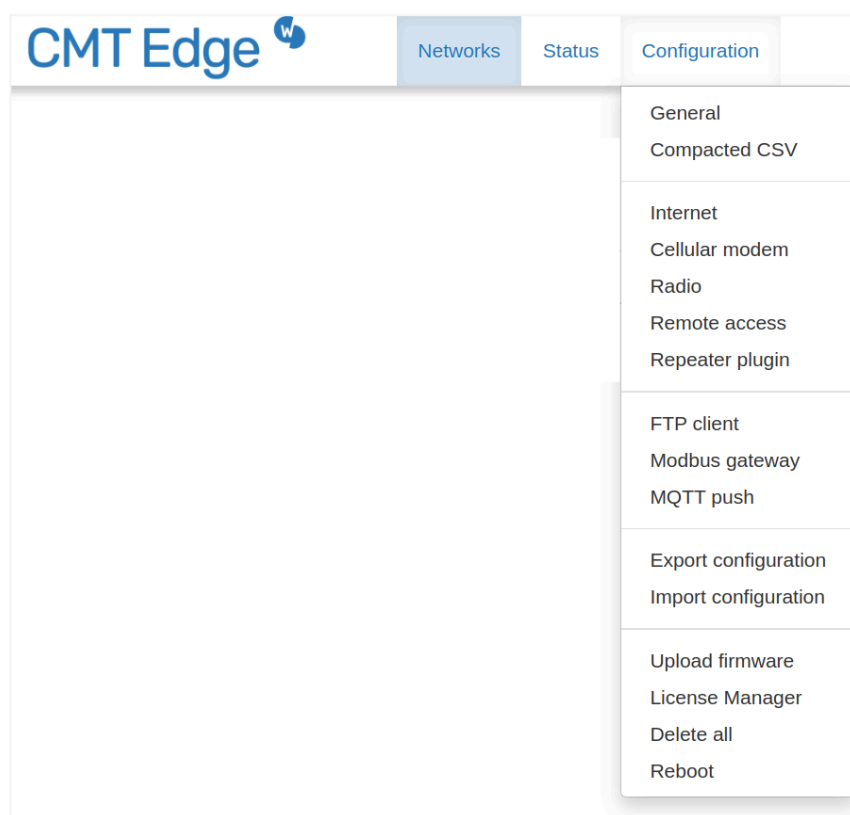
CMT Edge W

Networks Status Configuration

General
Compacted CSV

Internet
Cellular modem
Radio
Remote access
Repeater plugin

FTP client
Modbus gateway
MQTT push

Export configuration
Import configuration

Upload firmware
License Manager
Delete all
Reboot